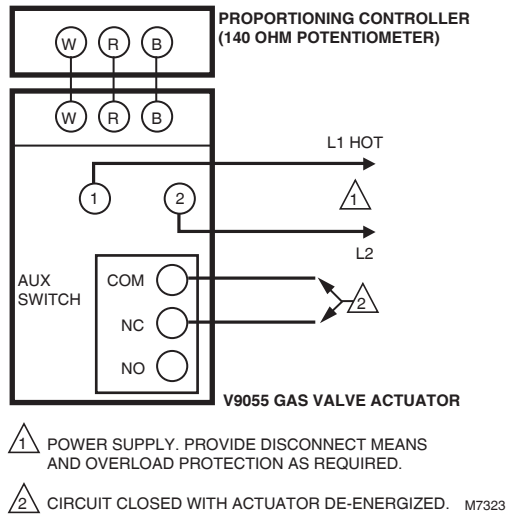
PROPORTIONING CONTROLLER (140 OHM POTENTIOMETER)

W R B

W R B

L1 HOT

1

2

1

L2

AUX SWITCH

COM

NC

NO

2

V9055 GAS VALVE ACTUATOR

1 POWER SUPPLY. PROVIDE DISCONNECT MEANS AND OVERLOAD PROTECTION AS REQUIRED.

2 CIRCUIT CLOSED WITH ACTUATOR DE-ENERGIZED.

M7323